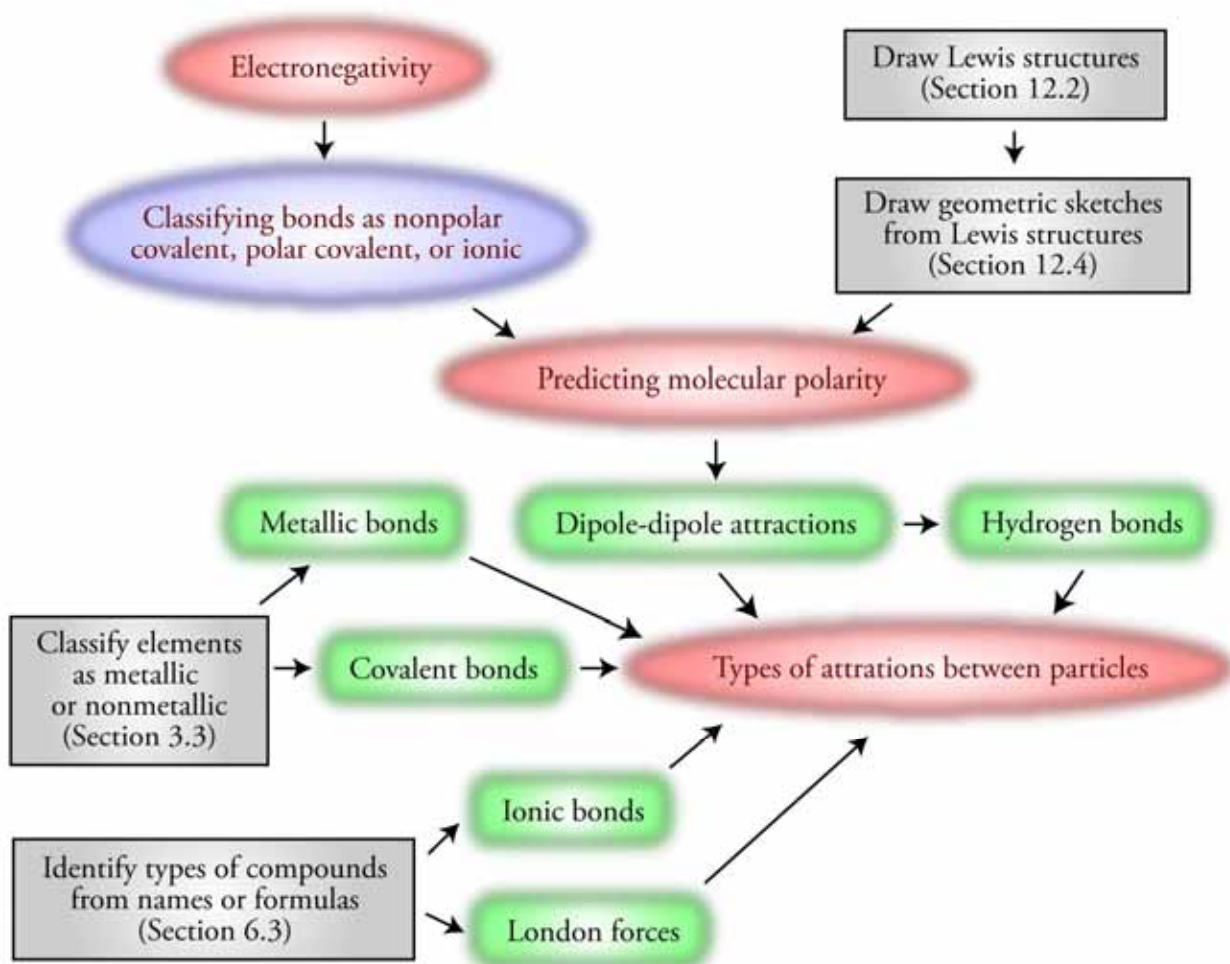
Electronegativity

Draw Lewis structures (Section 12.2)

Classifying bonds as nonpolar covalent, polar covalent, or ionic

Draw geometric sketches from Lewis structures (Section 12.4)

Predicting molecular polarity

Metallic bonds

Dipole-dipole attractions

Hydrogen bonds

Classify elements as metallic or nonmetallic (Section 3.3)

Covalent bonds

Types of attrations between particles

Ionic bonds

Identify types of compounds from names or formulas (Section 6.3)

London forces